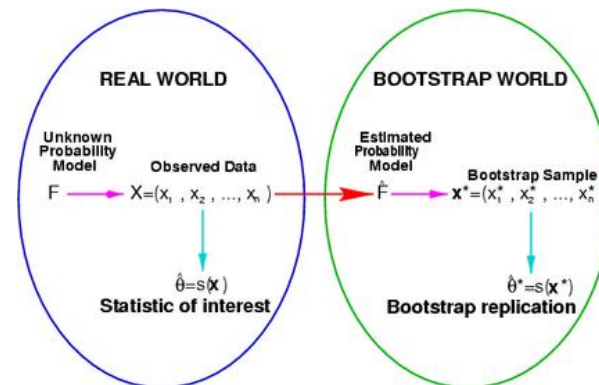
REAL WORLD

Unknown Probability Model

Observed Data

F

$X=(x_1, x_2, ..., x_n)$

$\hat{\theta}=s(\mathbf{x})$

Statistic of interest

BOOTSTRAP WORLD

Estimated Probability Model

Bootstrap Sample

$\hat{F}$

$\mathbf{x}^*=(x_1^*, x_2^*, ..., x_n^*)$

$\hat{\theta}^*=s(\mathbf{x}^*)$

Bootstrap replication